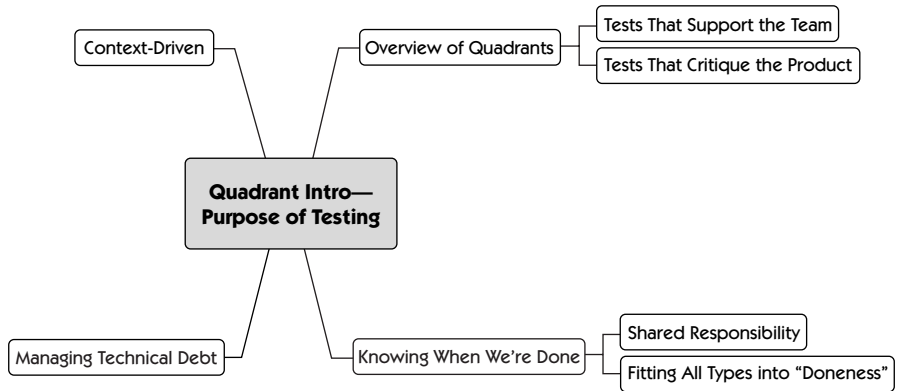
Context-Driven

Overview of Quadrants

Tests That Support the Team

Tests That Critique the Product

Quadrant Intro—Purpose of Testing

Managing Technical Debt

Knowing When We're Done

Shared Responsibility

Fitting All Types into "Doneness"